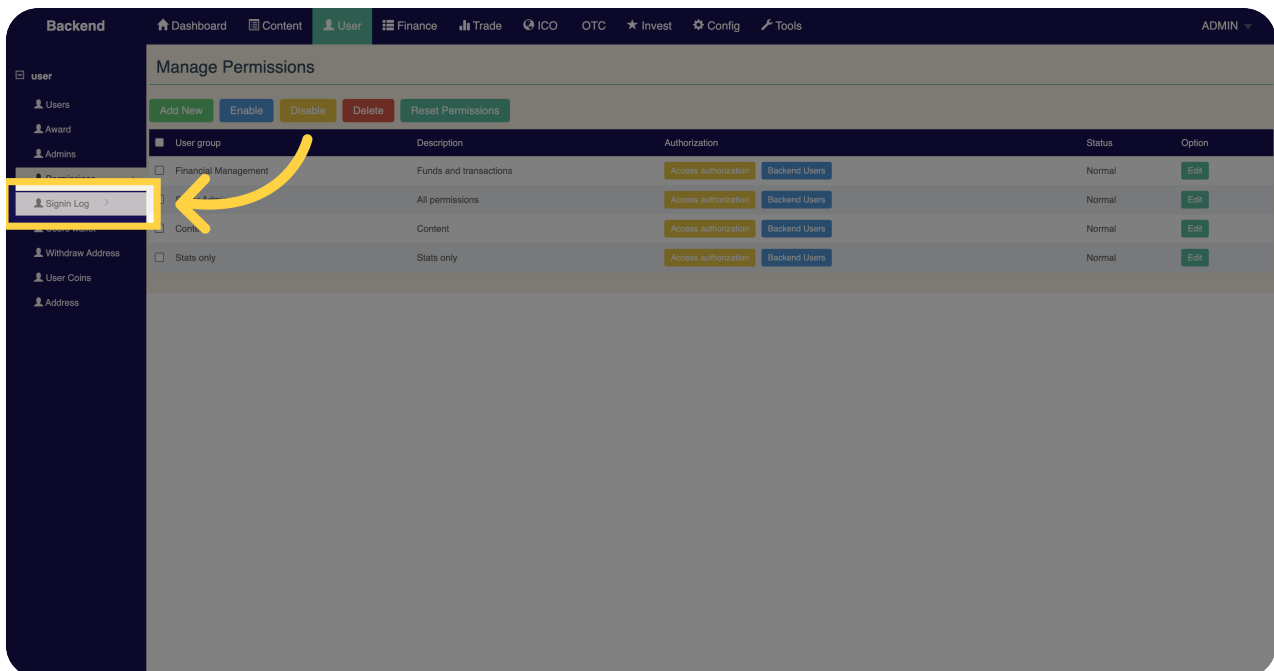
Backend Dashboard Content User Finance Trade ICO OTC Invest Config Tools ADMIN

user
Users
Award
Admins
Permissions
Signin Log
Users wallet
Withdraw Address
User Coins
Address

Manage Permissions

Add New Enable Disable Delete Reset Permissions

| User group | Description | Authorization | Status | Option |
|---|---|---|---|---|
| Financial Management | Funds and transactions | Access authorization Backend Users | Normal | Edit |
| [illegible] Admin | All permissions | Access authorization Backend Users | Normal | Edit |
| Content | Content | Access authorization Backend Users | Normal | Edit |
| Stats only | Stats only | Access authorization Backend Users | Normal | Edit |